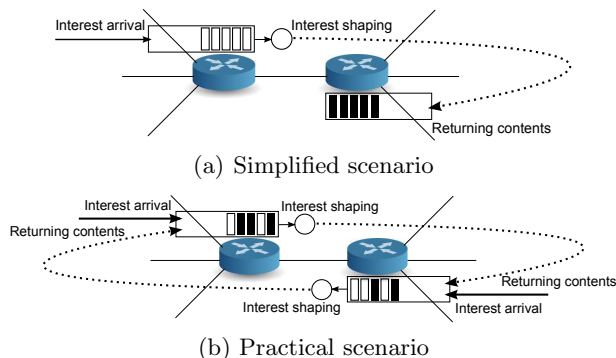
Interest arrival

Interest shaping

Returning contents

(a) Simplified scenario

Interest arrival

Interest shaping

Returning contents

Returning contents

Interest shaping

Interest arrival

(b) Practical scenario